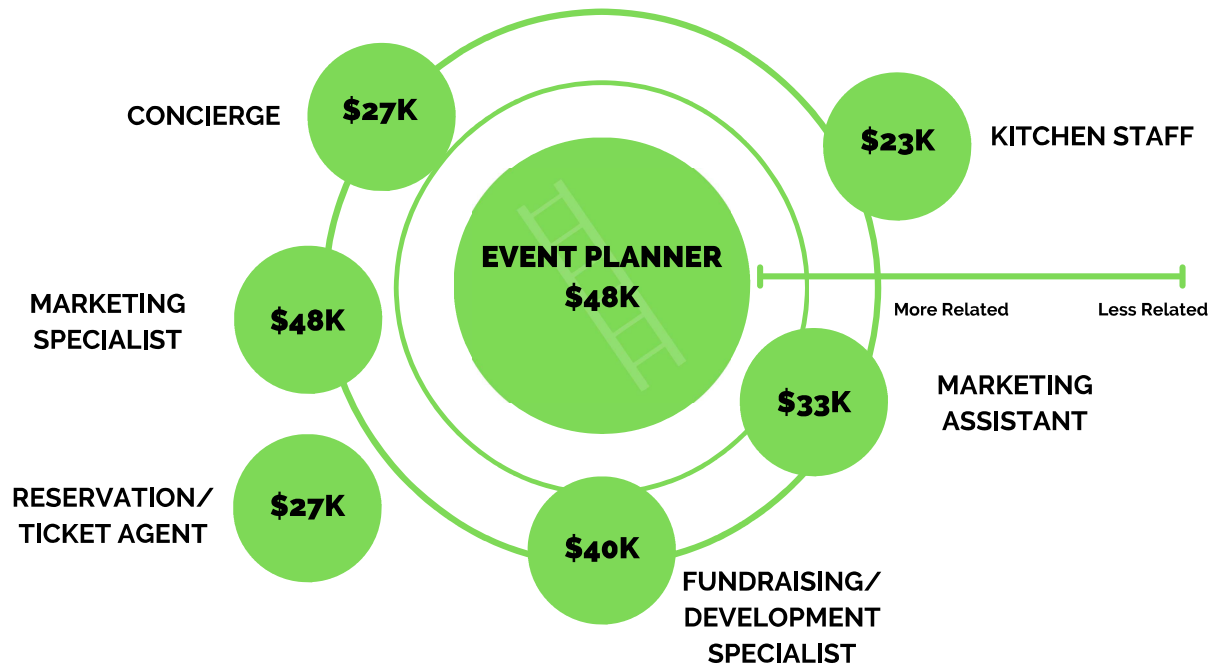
CONCIERGE
$27K

$23K
KITCHEN STAFF

EVENT PLANNER
$48K

More Related
Less Related

MARKETING SPECIALIST
$48K

$33K
MARKETING ASSISTANT

RESERVATION/ TICKET AGENT
$27K

$40K
FUNDRAISING/ DEVELOPMENT SPECIALIST